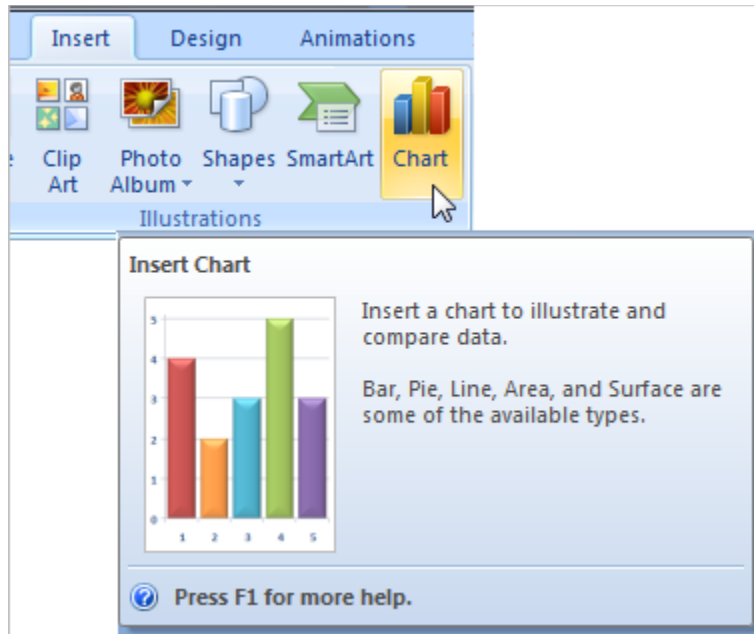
Insert Design Animations

Clip Art
Photo Album
Shapes
SmartArt
Chart

Illustrations

Insert Chart

5
4
3
2
1
0
1 2 3 4 5

Insert a chart to illustrate and compare data.

Bar, Pie, Line, Area, and Surface are some of the available types.

Press F1 for more help.